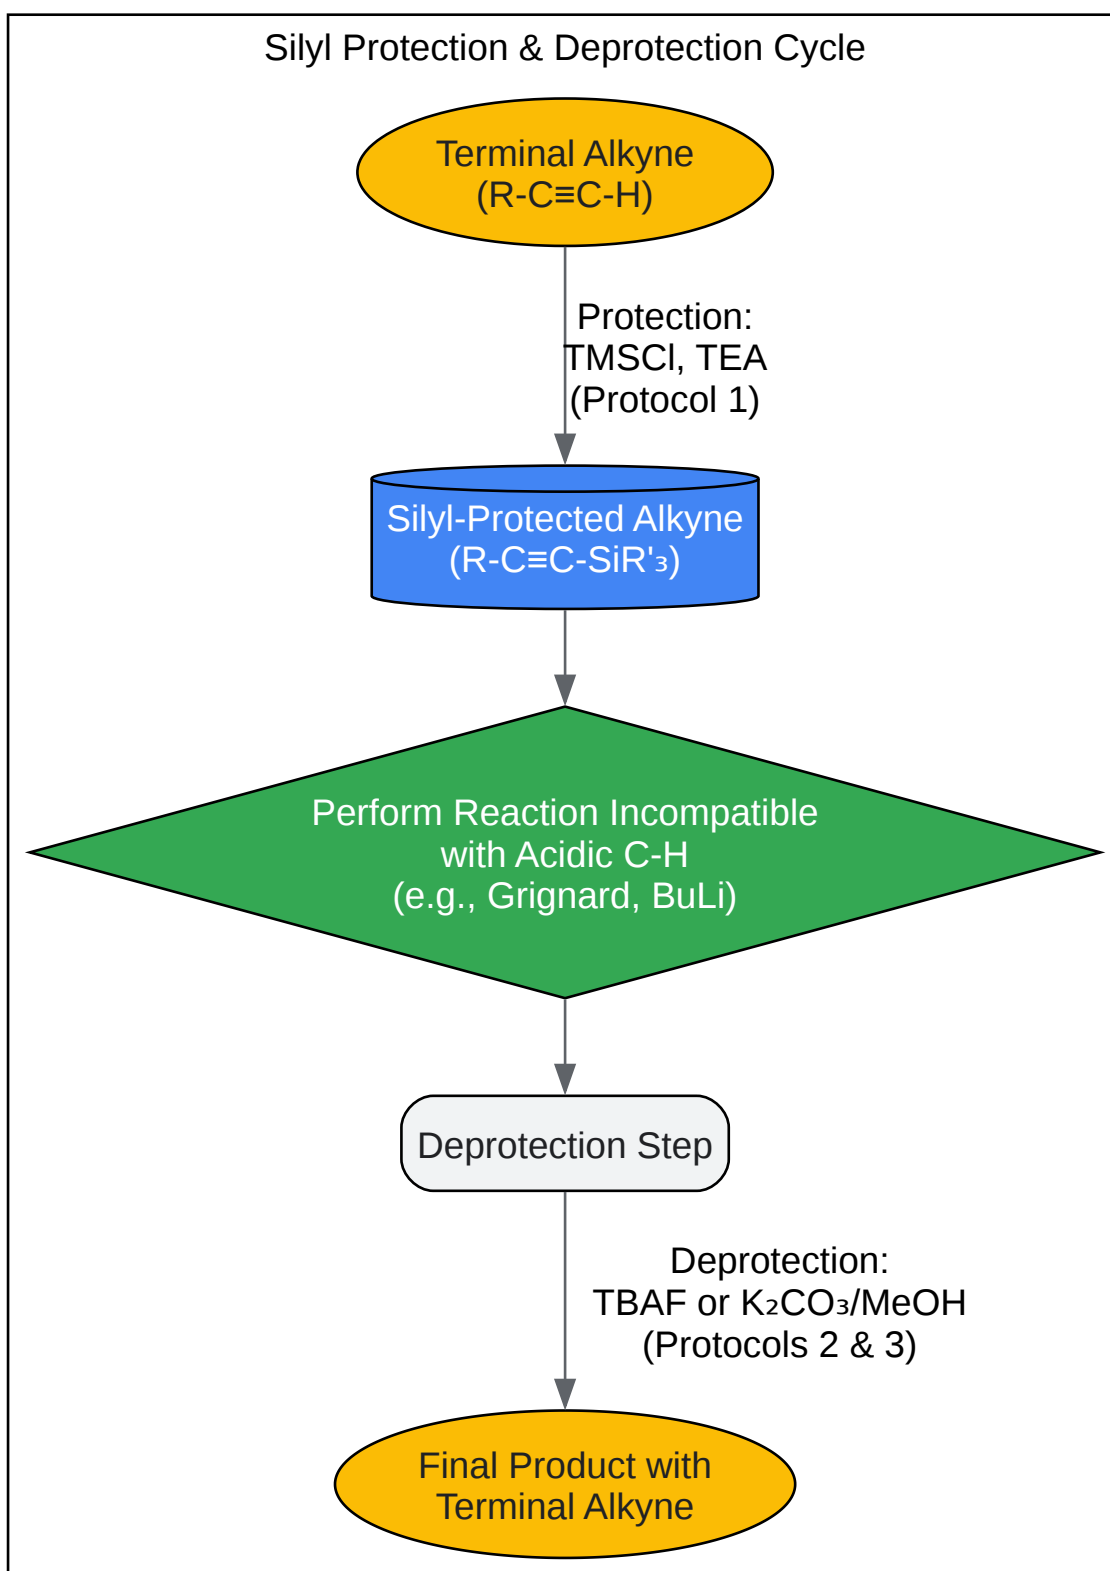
Silyl Protection & Deprotection Cycle

Terminal Alkyne
(R-C≡C-H)

Protection:
TMSCl, TEA
(Protocol 1)

Silyl-Protected Alkyne
(R-C≡C-SiR'$_3$)

Perform Reaction Incompatible
with Acidic C-H
(e.g., Grignard, BuLi)

Deprotection Step

Deprotection:
TBAF or $K_2CO_3$/MeOH
(Protocols 2 & 3)

Final Product with
Terminal Alkyne